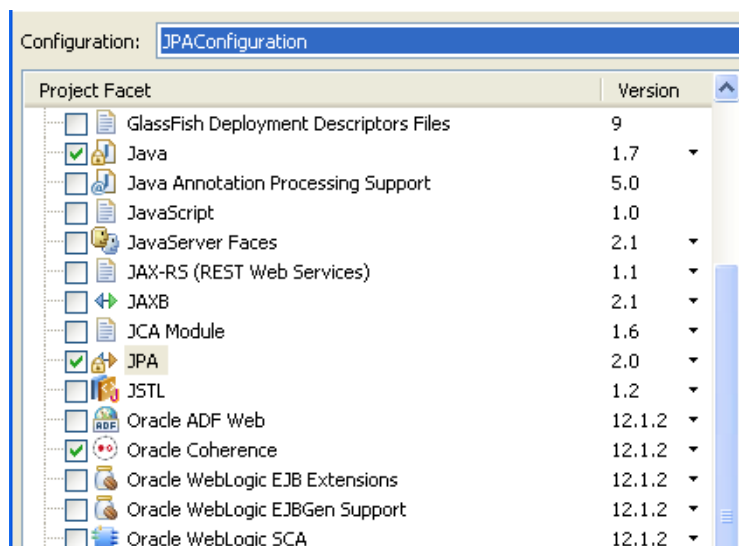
Configuration: JPAConfiguration

| Project Facet | Version |
|---|---|
| GlassFish Deployment Descriptors Files | 9 |
| Java | 1.7 |
| Java Annotation Processing Support | 5.0 |
| JavaScript | 1.0 |
| JavaServer Faces | 2.1 |
| JAX-RS (REST Web Services) | 1.1 |
| JAXB | 2.1 |
| JCA Module | 1.6 |
| JPA | 2.0 |
| JSTL | 1.2 |
| Oracle ADF Web | 12.1.2 |
| Oracle Coherence | 12.1.2 |
| Oracle WebLogic EJB Extensions | 12.1.2 |
| Oracle WebLogic EJBGen Support | 12.1.2 |
| Oracle WebLogic SCA | 12.1.2 |